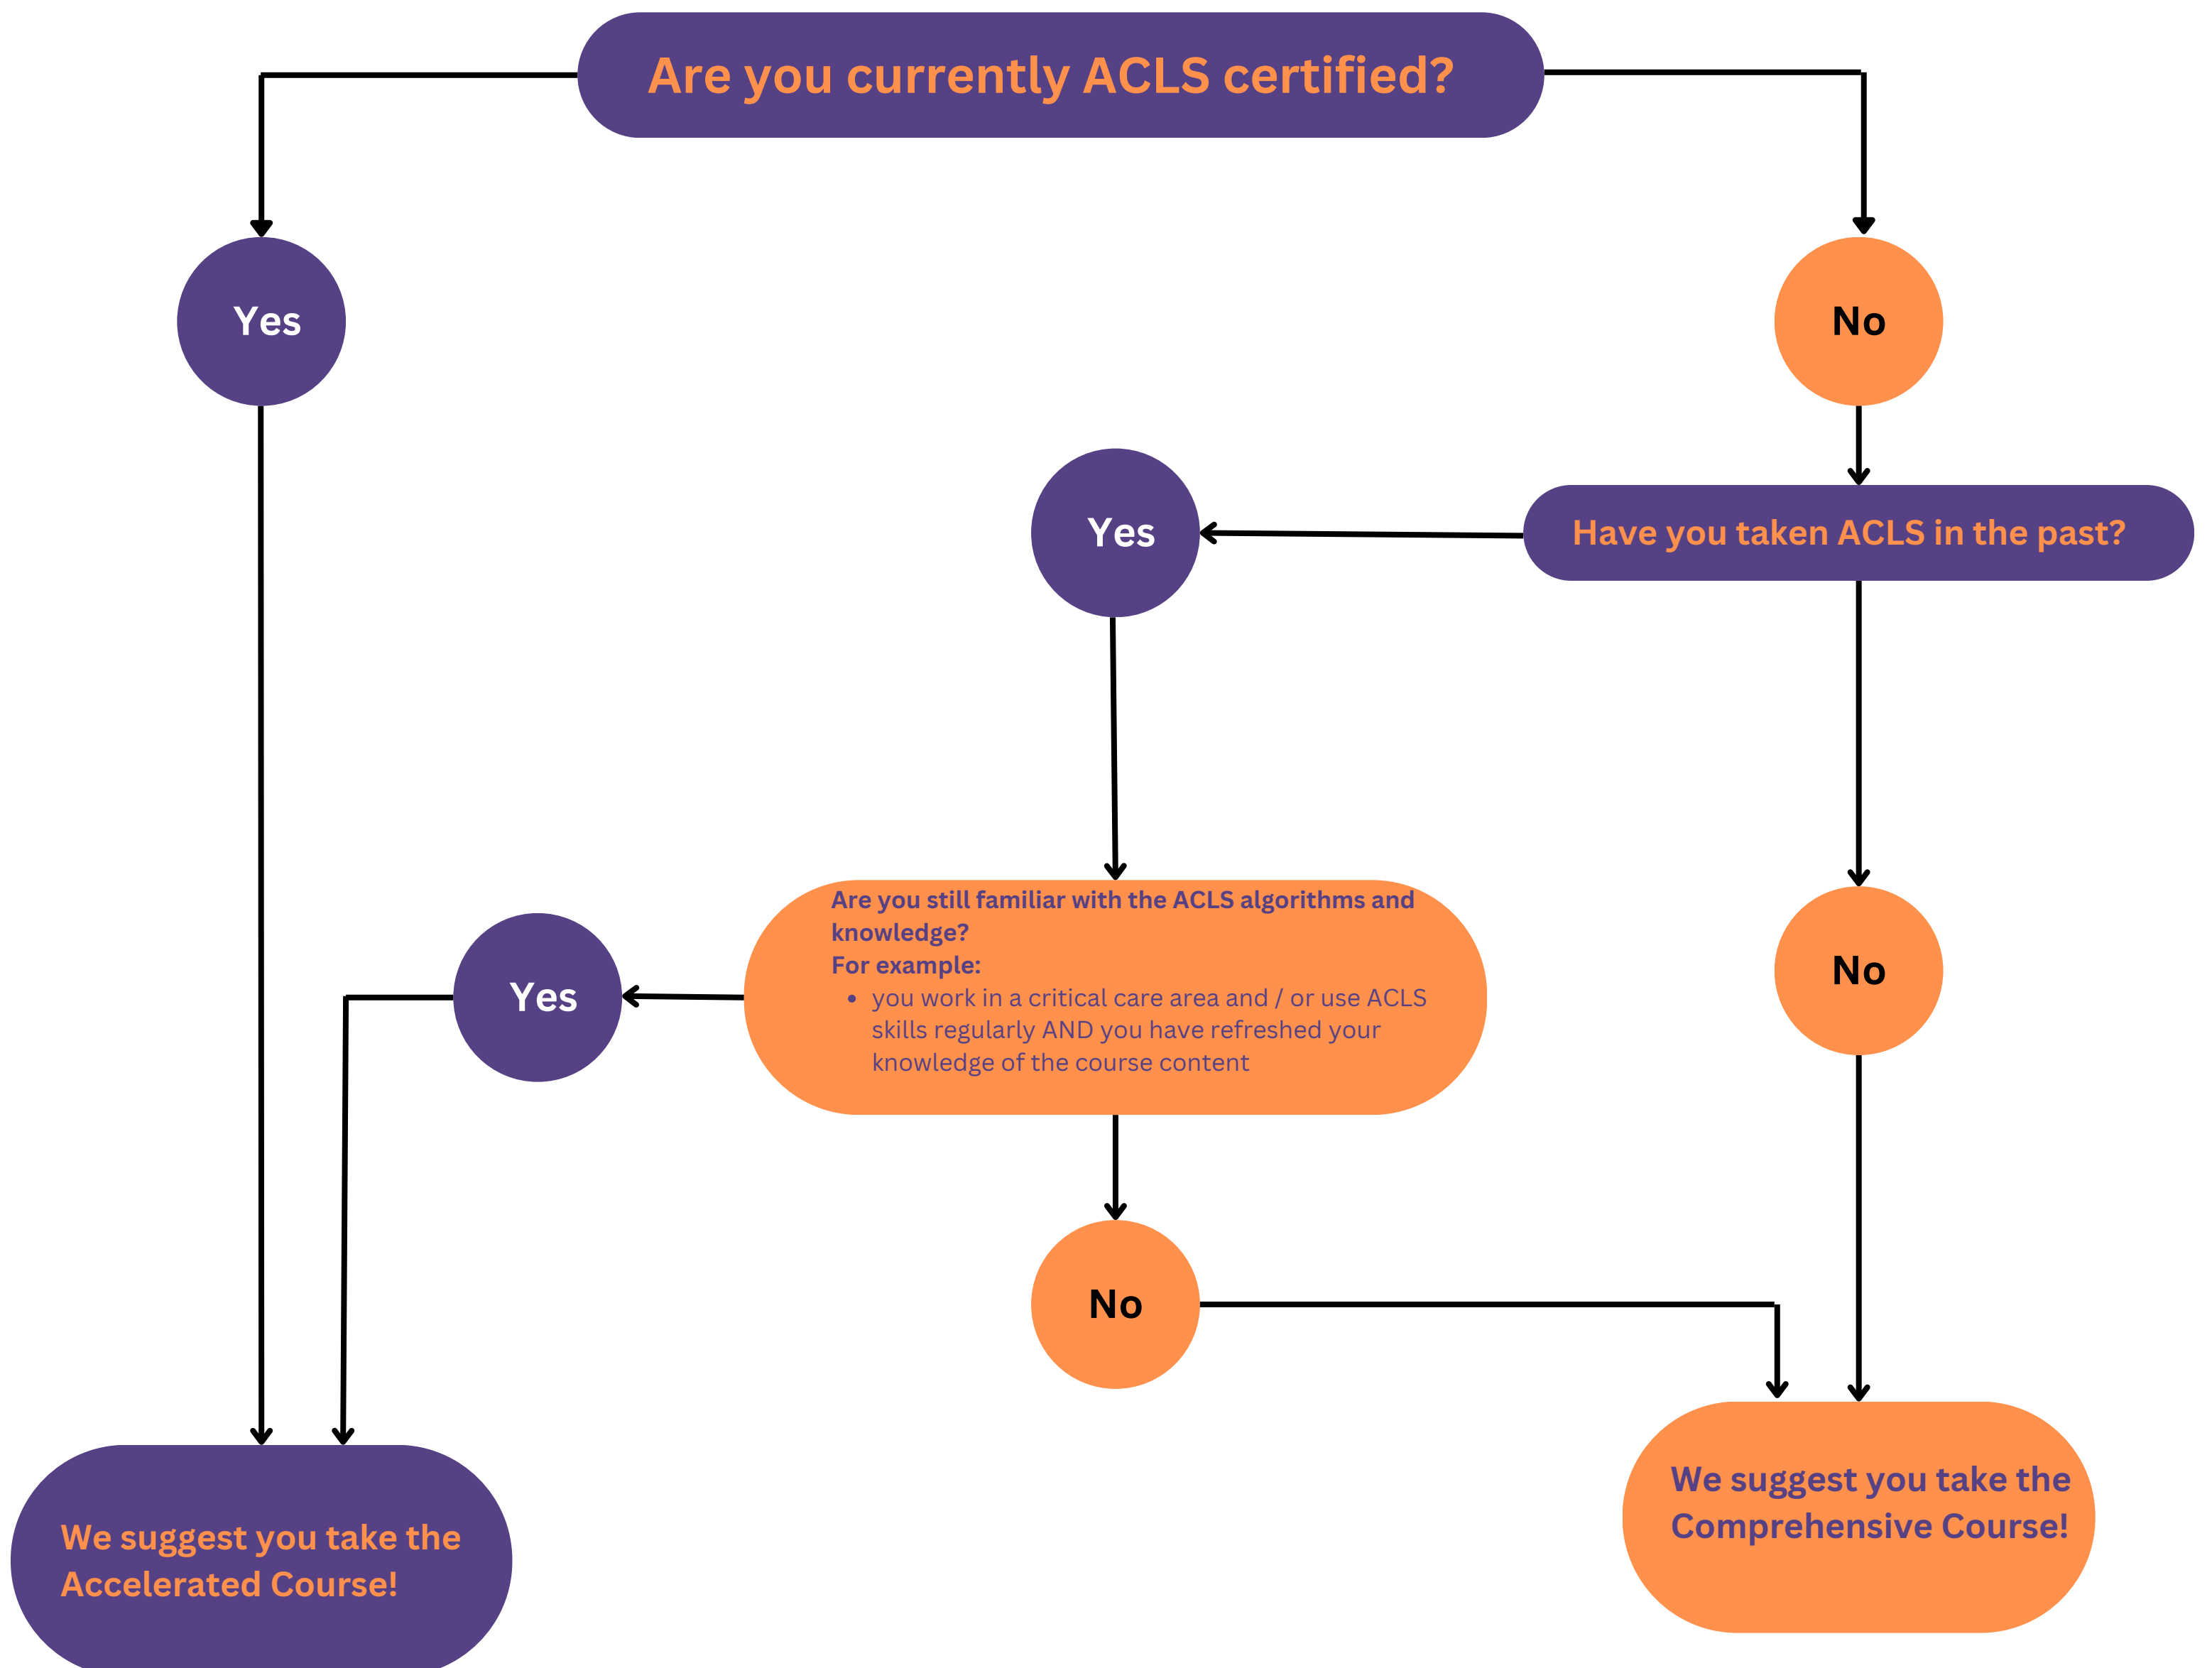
Are you currently ACLS certified?

Yes

No

Have you taken ACLS in the past?

Yes

No

Are you still familiar with the ACLS algorithms and knowledge?
For example:
- you work in a critical care area and / or use ACLS skills regularly AND you have refreshed your knowledge of the course content

Yes

No

We suggest you take the Accelerated Course!

We suggest you take the Comprehensive Course!